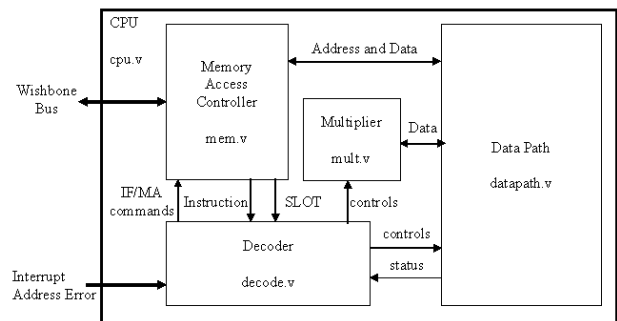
CPU

cpu.v

Wishbone Bus

Memory Access Controller

mem.v

Address and Data

Multiplier

mult.v

Data

Data Path

datapath.v

IF/MA commands

Instruction

SLOT

controls

controls

Decoder

decode.v

status

Interrupt Address Error